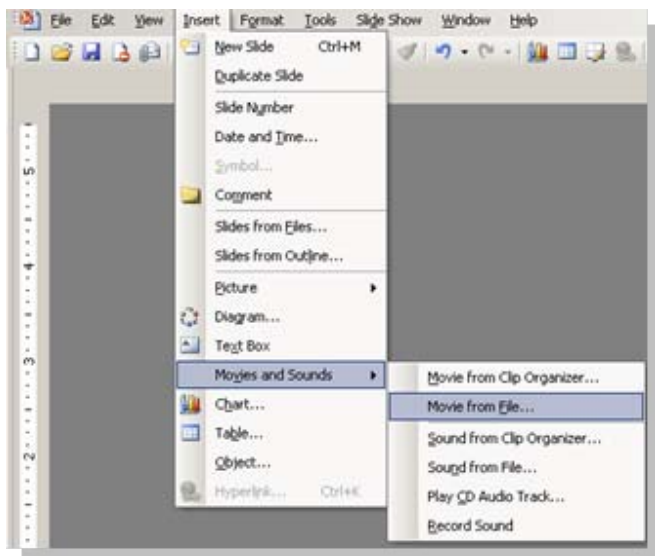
File Edit View Insert Format Tools Slide Show Window Help

New Slide Ctrl+M
Duplicate Slide
Slide Number
Date and Time...
Symbol...
Comment
Slides from Files...
Slides from Outline...
Picture
Diagram...
Text Box
Movies and Sounds
Chart...
Table...
Object...
Hyperlink... Ctrl+K

Movie from Clip Organizer...
Movie from File...
Sound from Clip Organizer...
Sound from File...
Play CD Audio Track...
Record Sound

5
4
3
2